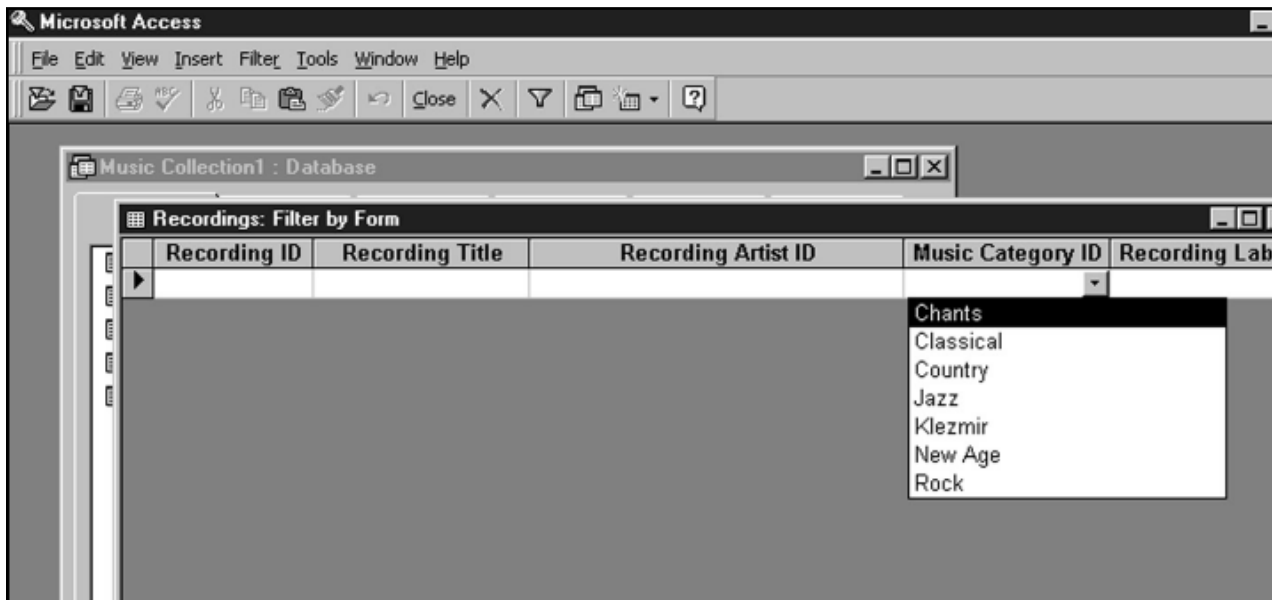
Microsoft Access

File Edit View Insert Filter Tools Window Help

Close

Music Collection1 : Database

Recordings: Filter by Form

| Recording ID | Recording Title | Recording Artist ID | Music Category ID | Recording Lab |
|---|---|---|---|---|
| | | | | |

Chants
Classical
Country
Jazz
Klezmir
New Age
Rock